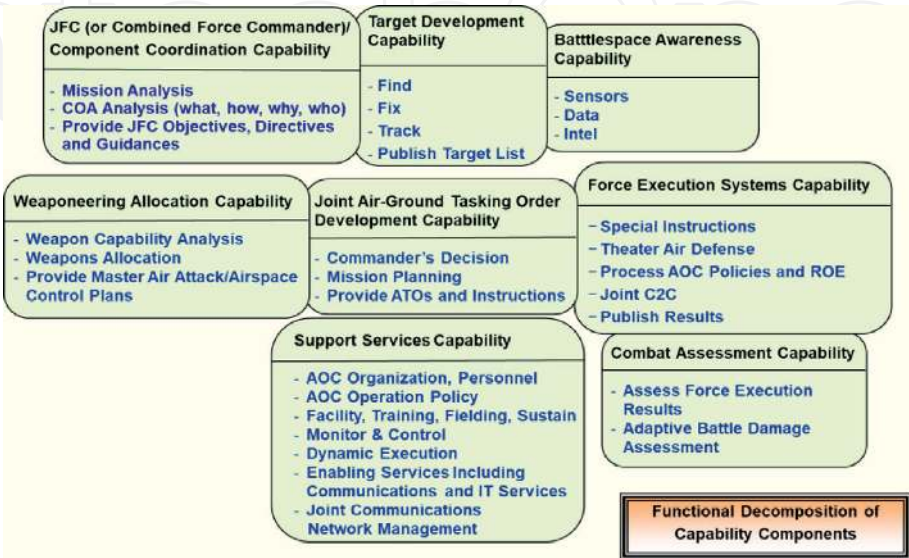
JFC (or Combined Force Commander)/ Component Coordination Capability

- Mission Analysis
- COA Analysis (what, how, why, who)
- Provide JFC Objectives, Directives and Guidances

Target Development Capability

- Find
- Fix
- Track
- Publish Target List

Batttlespace Awareness Capability

- Sensors
- Data
- Intel

Weaponeering Allocation Capability

- Weapon Capability Analysis
- Weapons Allocation
- Provide Master Air Attack/Airspace Control Plans

Joint Air-Ground Tasking Order Development Capability

- Commander's Decision
- Mission Planning
- Provide ATOs and Instructions

Force Execution Systems Capability

- Special Instructions
- Theater Air Defense
- Process AOC Policies and ROE
- Joint C2C
- Publish Results

Support Services Capability

- AOC Organization, Personnel
- AOC Operation Policy
- Facility, Training, Fielding, Sustain
- Monitor & Control
- Dynamic Execution
- Enabling Services Including Communications and IT Services
- Joint Communications Network Management

Combat Assessment Capability

- Assess Force Execution Results
- Adaptive Battle Damage Assessment

Functional Decomposition of Capability Components